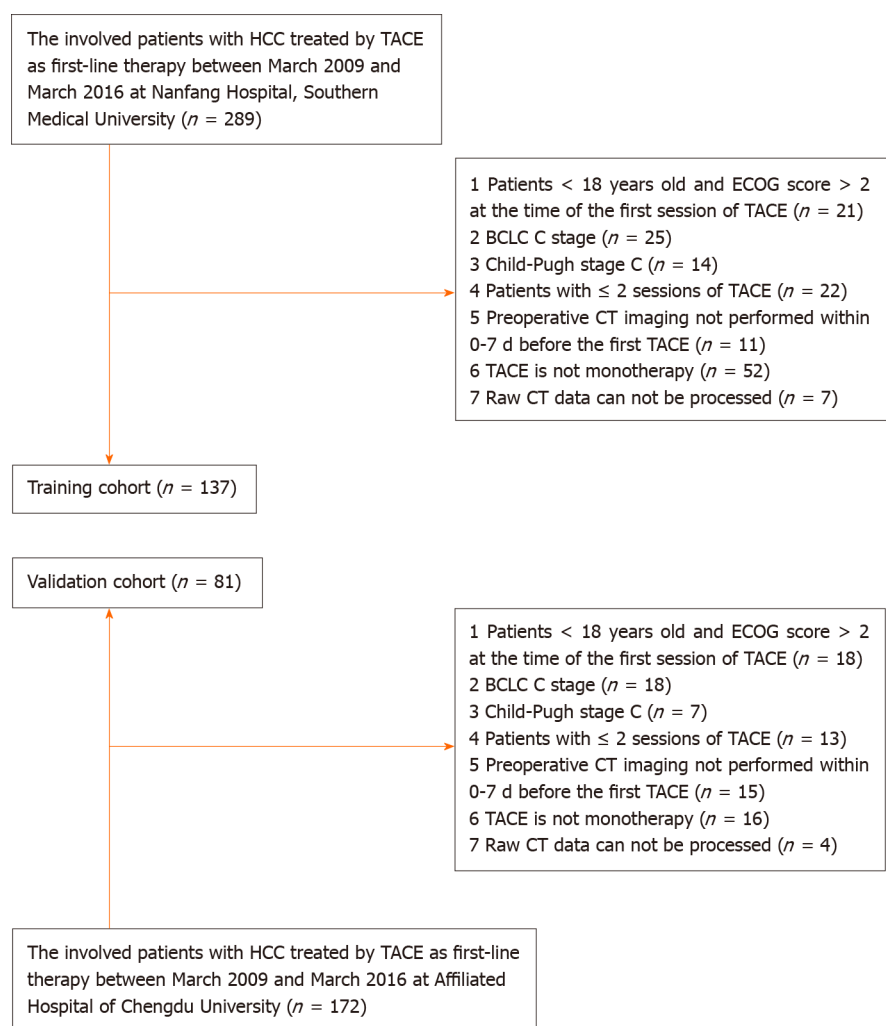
The involved patients with HCC treated by TACE as first-line therapy between March 2009 and March 2016 at Nanfang Hospital, Southern Medical University ($n$ = 289)

1 Patients < 18 years old and ECOG score > 2 at the time of the first session of TACE ($n$ = 21)
2 BCLC C stage ($n$ = 25)
3 Child-Pugh stage C ($n$ = 14)
4 Patients with ≤ 2 sessions of TACE ($n$ = 22)
5 Preoperative CT imaging not performed within 0-7 d before the first TACE ($n$ = 11)
6 TACE is not monotherapy ($n$ = 52)
7 Raw CT data can not be processed ($n$ = 7)

Training cohort ($n$ = 137)

Validation cohort ($n$ = 81)

1 Patients < 18 years old and ECOG score > 2 at the time of the first session of TACE ($n$ = 18)
2 BCLC C stage ($n$ = 18)
3 Child-Pugh stage C ($n$ = 7)
4 Patients with ≤ 2 sessions of TACE ($n$ = 13)
5 Preoperative CT imaging not performed within 0-7 d before the first TACE ($n$ = 15)
6 TACE is not monotherapy ($n$ = 16)
7 Raw CT data can not be processed ($n$ = 4)

The involved patients with HCC treated by TACE as first-line therapy between March 2009 and March 2016 at Affiliated Hospital of Chengdu University ($n$ = 172)